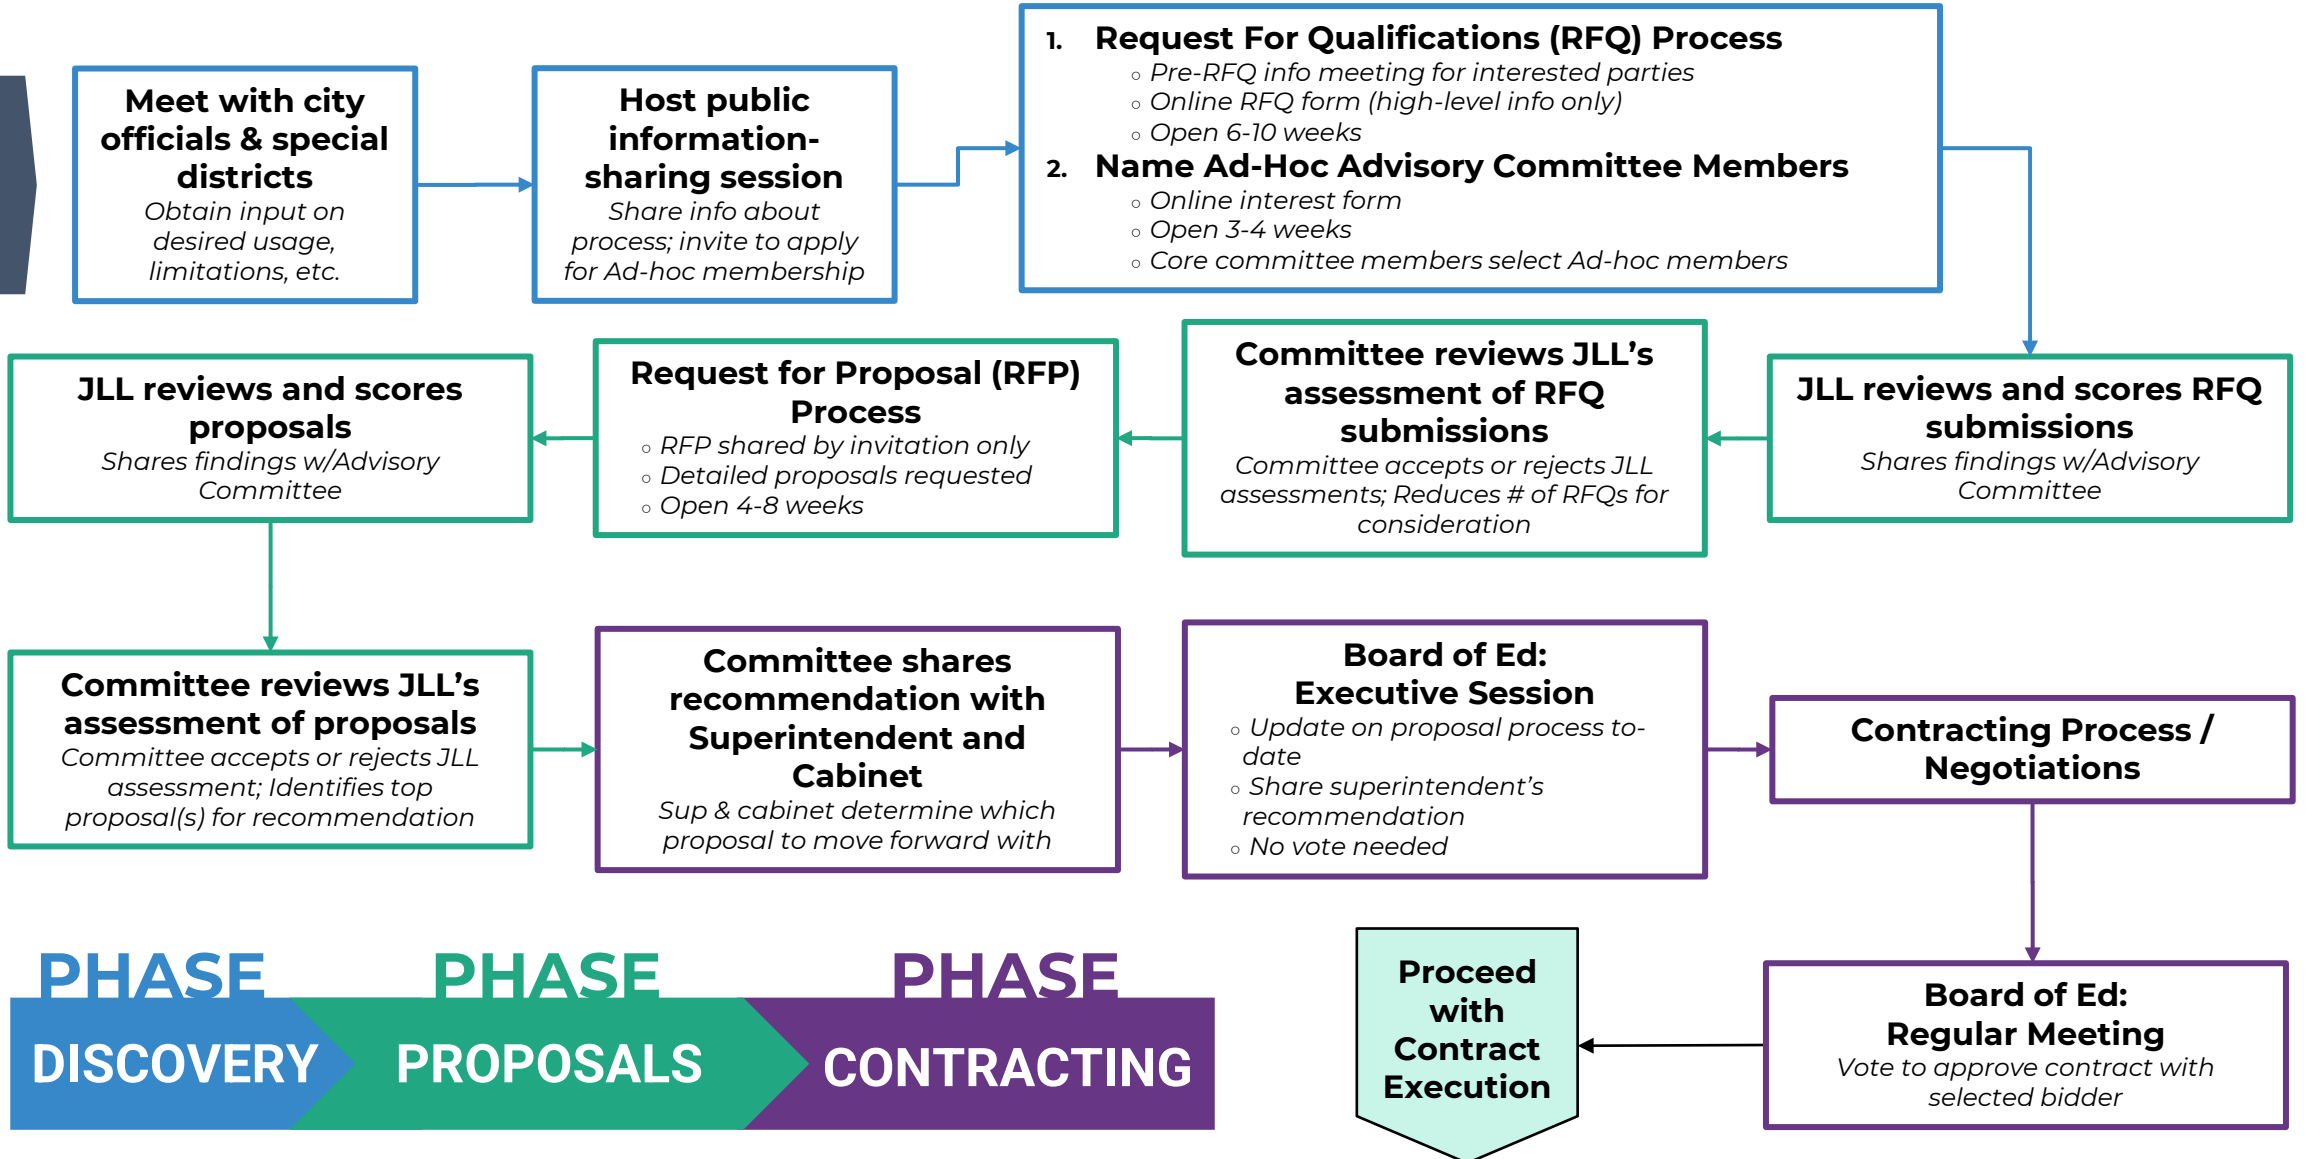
Meet with city officials & special districts
Obtain input on desired usage, limitations, etc.

Host public information-sharing session
Share info about process; invite to apply for Ad-hoc membership

1. Request For Qualifications (RFQ) Process
- Pre-RFQ info meeting for interested parties
- Online RFQ form (high-level info only)
- Open 6-10 weeks

2. Name Ad-Hoc Advisory Committee Members
- Online interest form
- Open 3-4 weeks
- Core committee members select Ad-hoc members

JLL reviews and scores RFQ submissions
Shares findings w/Advisory Committee

Committee reviews JLL's assessment of RFQ submissions
Committee accepts or rejects JLL assessments; Reduces # of RFQs for consideration

Request for Proposal (RFP) Process
- RFP shared by invitation only
- Detailed proposals requested
- Open 4-8 weeks

JLL reviews and scores proposals
Shares findings w/Advisory Committee

Committee reviews JLL's assessment of proposals
Committee accepts or rejects JLL assessment; Identifies top proposal(s) for recommendation

Committee shares recommendation with Superintendent and Cabinet
Sup & cabinet determine which proposal to move forward with

Board of Ed: Executive Session
- Update on proposal process to-date
- Share superintendent's recommendation
- No vote needed

Contracting Process / Negotiations

Board of Ed: Regular Meeting
Vote to approve contract with selected bidder

Proceed with Contract Execution

PHASE DISCOVERY
PHASE PROPOSALS
PHASE CONTRACTING